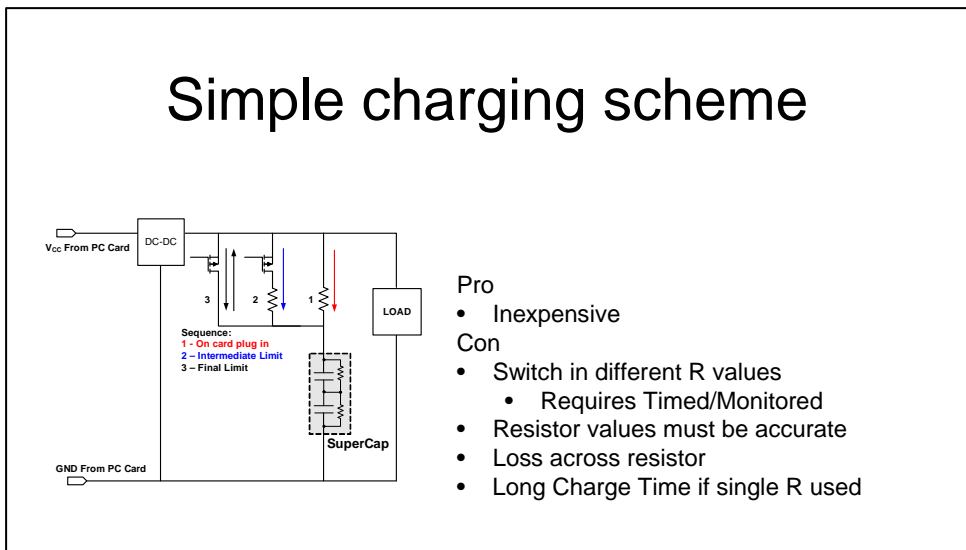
Simple charging scheme

$V_{CC}$ From PC Card

DC-DC

3

2

1

LOAD

Sequence:
1 - On card plug in
2 – Intermediate Limit
3 – Final Limit

SuperCap

GND From PC Card

Pro
• Inexpensive
Con
• Switch in different R values
• Requires Timed/Monitored
• Resistor values must be accurate
• Loss across resistor
• Long Charge Time if single R used